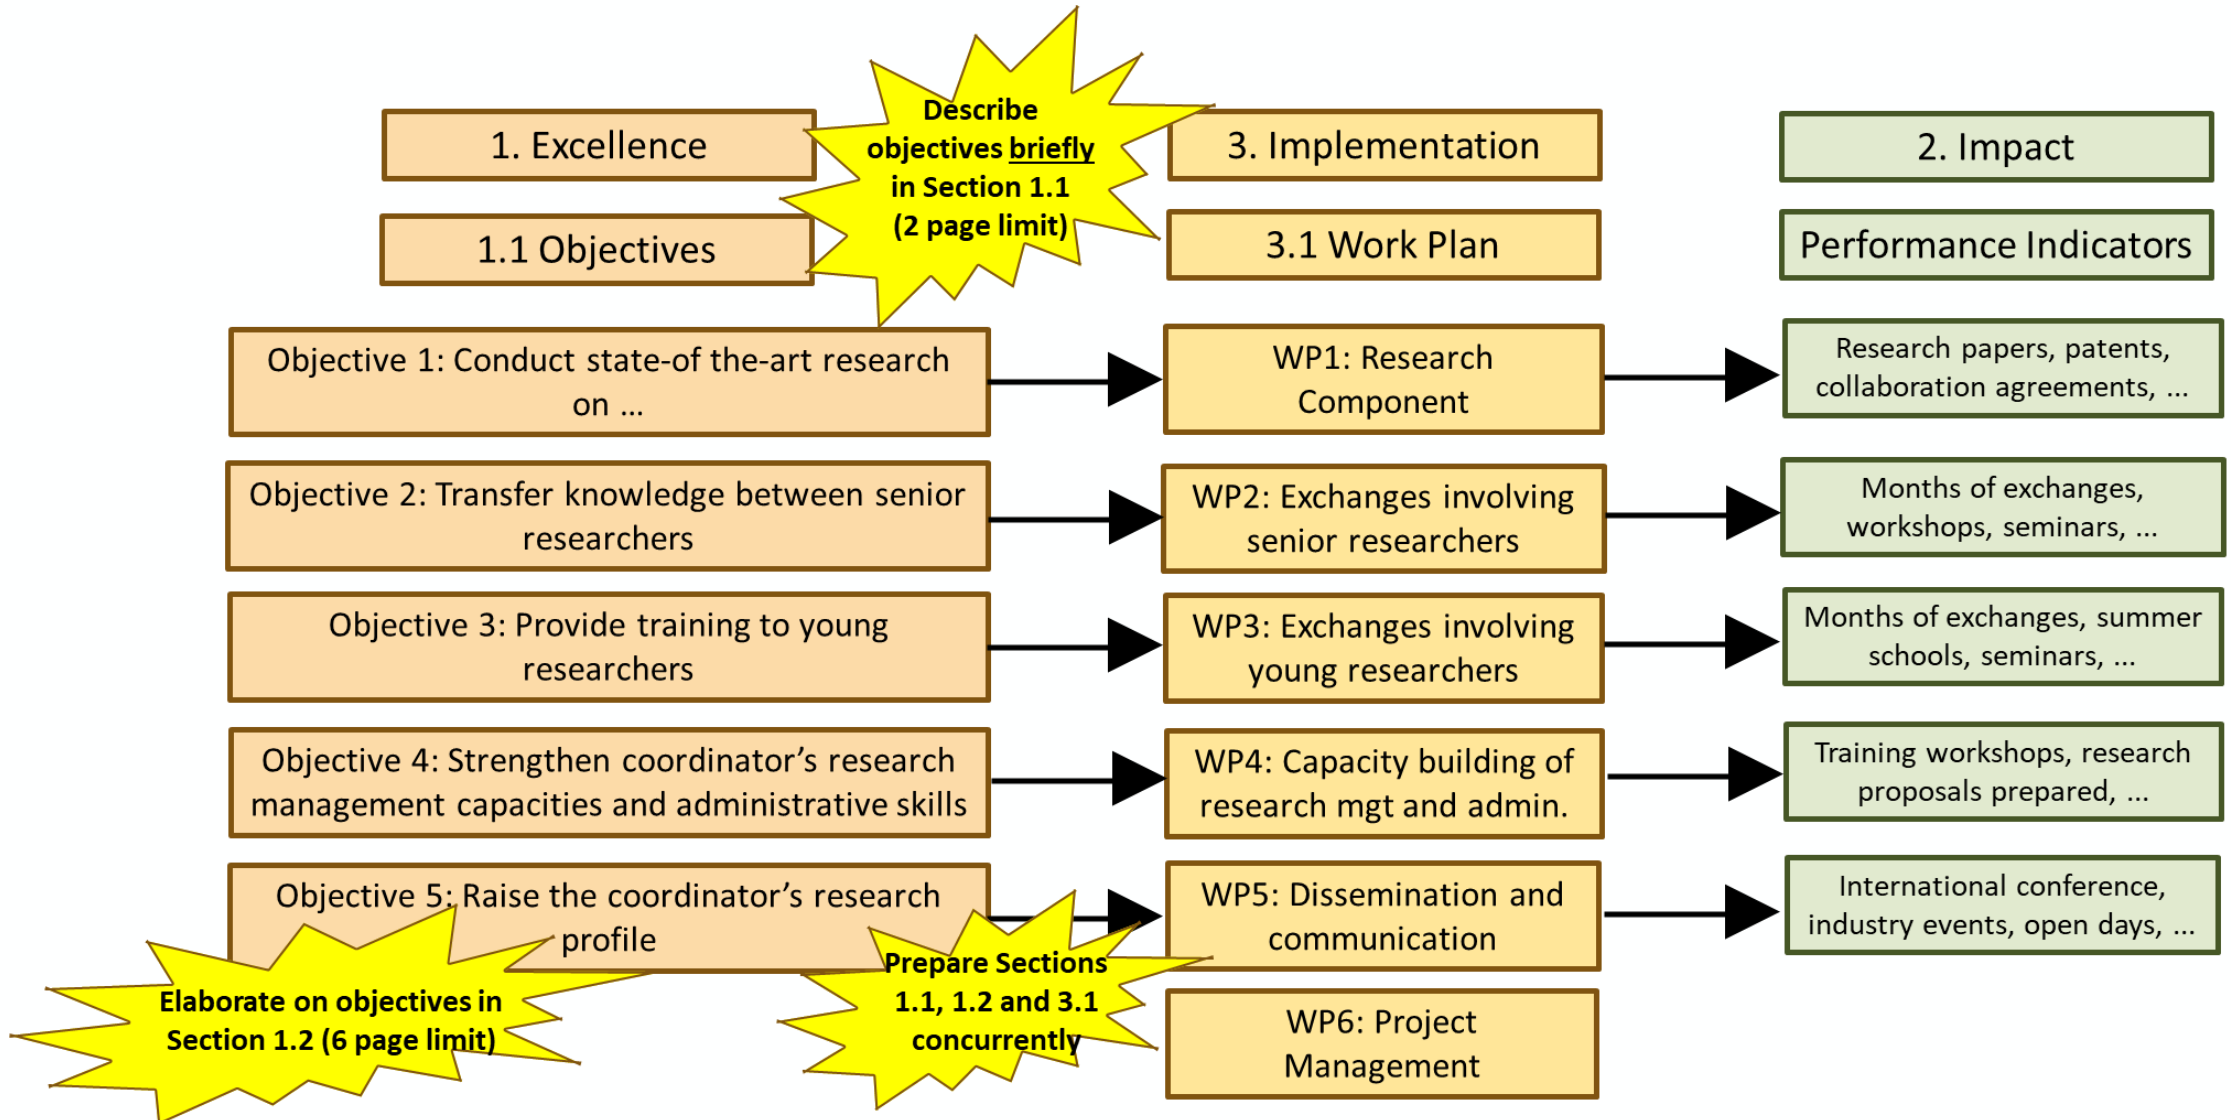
1. Excellence

Describe objectives briefly in Section 1.1 (2 page limit)

3. Implementation

2. Impact

1.1 Objectives

3.1 Work Plan

Performance Indicators

Objective 1: Conduct state-of the-art research on …

WP1: Research Component

Research papers, patents, collaboration agreements, …

Objective 2: Transfer knowledge between senior researchers

WP2: Exchanges involving senior researchers

Months of exchanges, workshops, seminars, …

Objective 3: Provide training to young researchers

WP3: Exchanges involving young researchers

Months of exchanges, summer schools, seminars, …

Objective 4: Strengthen coordinator's research management capacities and administrative skills

WP4: Capacity building of research mgt and admin.

Training workshops, research proposals prepared, …

Objective 5: Raise the coordinator's research profile

WP5: Dissemination and communication

International conference, industry events, open days, …

Elaborate on objectives in Section 1.2 (6 page limit)

Prepare Sections 1.1, 1.2 and 3.1 concurrently

WP6: Project Management